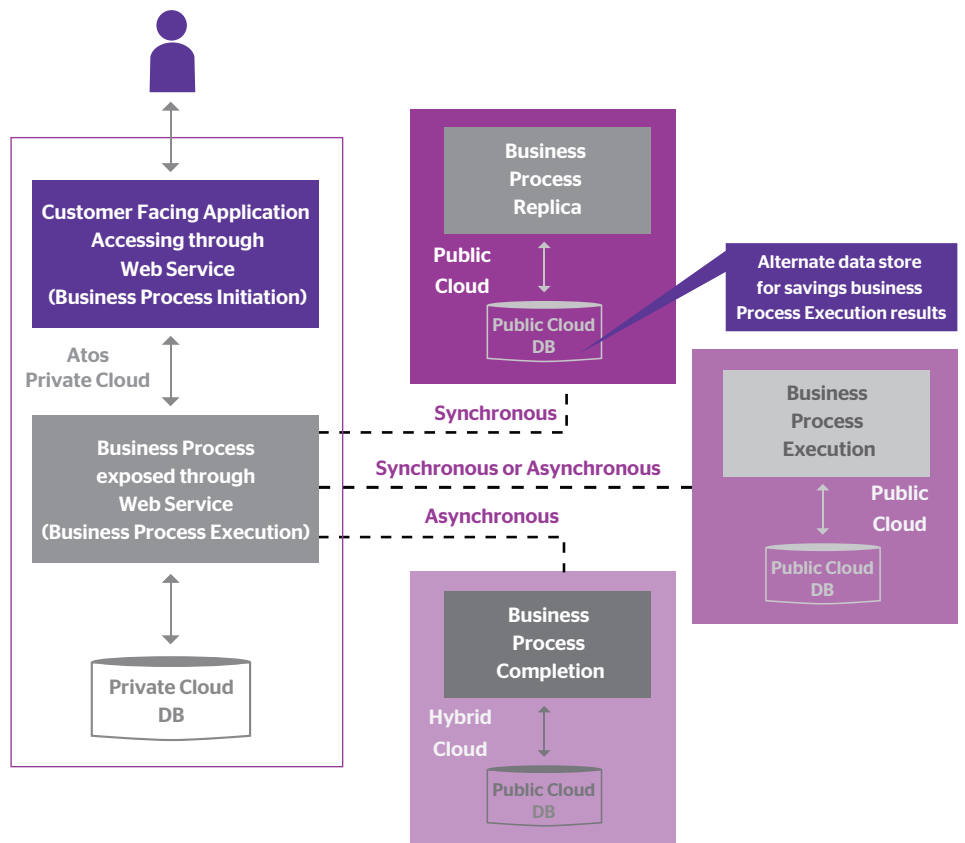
Customer Facing Application Accessing through Web Service (Business Process Initiation)

Atos Private Cloud

Business Process exposed through Web Service (Business Process Execution)

Private Cloud DB

Business Process Replica

Public Cloud

Public Cloud DB

Alternate data store for savings business Process Execution results

Synchronous

Synchronous or Asynchronous

Asynchronous

Business Process Execution

Public Cloud

Public Cloud DB

Business Process Completion

Hybrid Cloud

Public Cloud DB